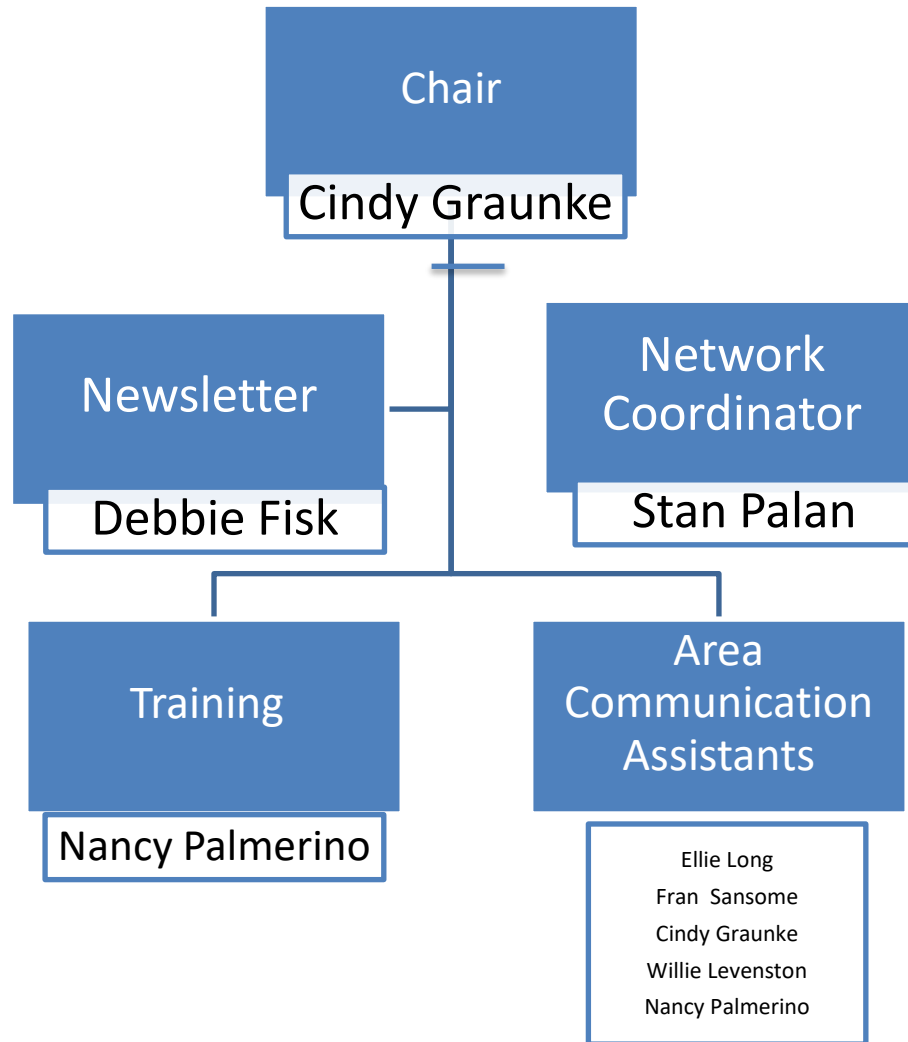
Chair
Cindy Graunke

Newsletter
Debbie Fisk

Network Coordinator
Stan Palan

Training
Nancy Palmerino

Area Communication Assistants
Ellie Long
Fran Sansome
Cindy Graunke
Willie Levenston
Nancy Palmerino